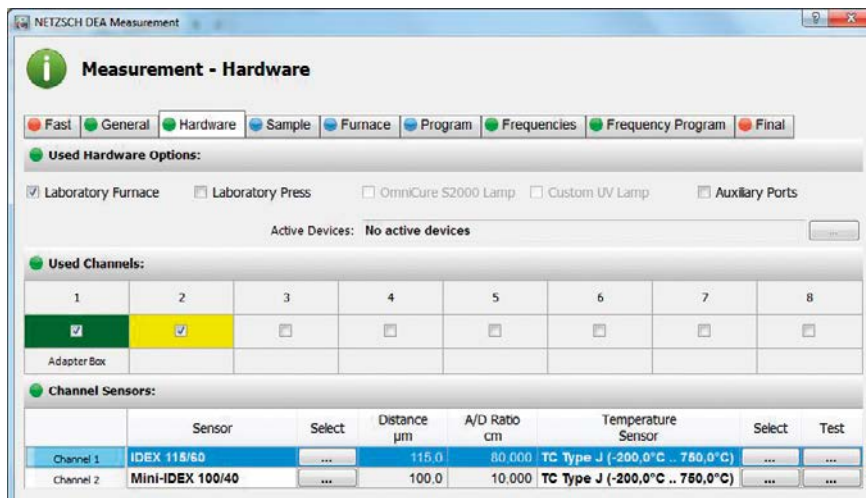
NETZSCH DEA Measurement

? X

Measurement - Hardware

Fast | General | Hardware | Sample | Furnace | Program | Frequencies | Frequency Program | Final

Used Hardware Options:

☑ Laboratory Furnace ☐ Laboratory Press ☐ OmniCure S2000 Lamp ☐ Custom UV Lamp ☐ Auxiliary Ports

Active Devices: No active devices

...

Used Channels:

| 1 | 2 | 3 | 4 | 5 | 6 | 7 | 8 |
|---|---|---|---|---|---|---|---|
| ☑ | ☑ | ☐ | ☐ | ☐ | ☐ | ☐ | ☐ |
| Adapter Box | | | | | | | |

Channel Sensors:

| | Sensor | Select | Distance µm | A/D Ratio cm | Temperature Sensor | Select | Test |
|---|---|---|---|---|---|---|---|
| Channel 1 | IDEX 115/60 | ... | 115,0 | 80,000 | TC Type J (-200,0°C .. 750,0°C) | ... | ... |
| Channel 2 | Mini-IDEX 100/40 | ... | 100,0 | 10,000 | TC Type J (-200,0°C .. 750,0°C) | ... | ... |